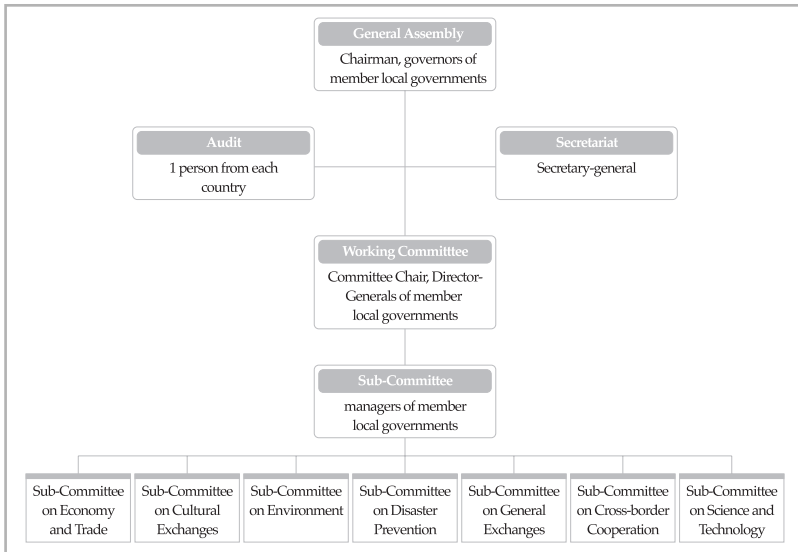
General Assembly
Chairman, governors of member local governments

Audit
1 person from each country

Secretariat
Secretary-general

Working Committtee
Committee Chair, Director-Generals of member local governments

Sub-Committee
managers of member local governments

Sub-Committee on Economy and Trade

Sub-Committee on Cultural Exchanges

Sub-Committee on Environment

Sub-Committee on Disaster Prevention

Sub-Committee on General Exchanges

Sub-Committee on Cross-border Cooperation

Sub-Committee on Science and Technology